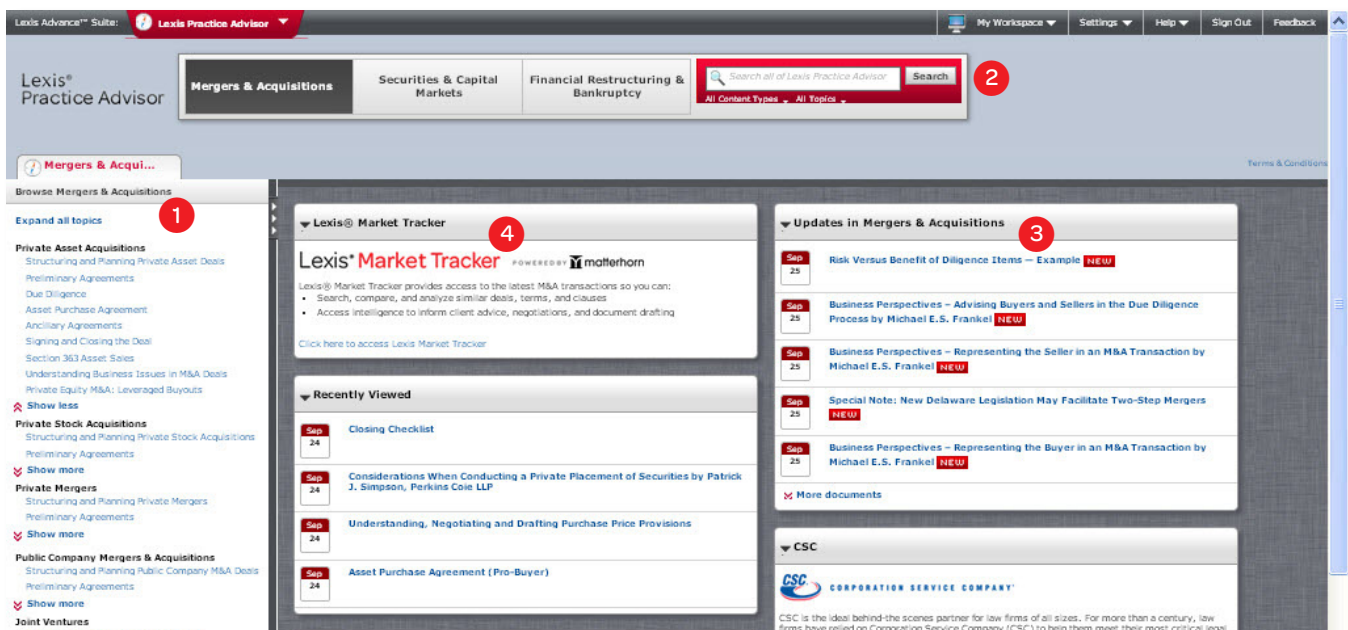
Lexis Advance™ Suite: Lexis Practice Advisor

My Workspace Settings Help Sign Out Feedback

Lexis® Practice Advisor

Mergers & Acquisitions
Securities & Capital Markets
Financial Restructuring & Bankruptcy

Search all of Lexis Practice Advisor
Search
All Content Types All Topics

2

Mergers & Acqui...

Terms & Conditions

Browse Mergers & Acquisitions

1

Expand all topics

Private Asset Acquisitions
Structuring and Planning Private Asset Deals
Preliminary Agreements
Due Diligence
Asset Purchase Agreement
Ancillary Agreements
Signing and Closing the Deal
Section 363 Asset Sales
Understanding Business Issues in M&A Deals
Private Equity M&A: Leveraged Buyouts
Show less

Private Stock Acquisitions
Structuring and Planning Private Stock Acquisitions
Preliminary Agreements
Show more

Private Mergers
Structuring and Planning Private Mergers
Preliminary Agreements
Show more

Public Company Mergers & Acquisitions
Structuring and Planning Public Company M&A Deals
Preliminary Agreements
Show more

Joint Ventures

Lexis® Market Tracker

4

Lexis® Market Tracker POWERED BY matterhorn

Lexis® Market Tracker provides access to the latest M&A transactions so you can:
• Search, compare, and analyze similar deals, terms, and clauses
• Access intelligence to inform client advice, negotiations, and document drafting

Click here to access Lexis Market Tracker

Recently Viewed

Sep 24 Closing Checklist

Sep 24 Considerations When Conducting a Private Placement of Securities by Patrick J. Simpson, Perkins Coie LLP

Sep 24 Understanding, Negotiating and Drafting Purchase Price Provisions

Sep 24 Asset Purchase Agreement (Pro-Buyer)

Updates in Mergers & Acquisitions

3

Sep 25 Risk Versus Benefit of Diligence Items — Example NEW

Sep 25 Business Perspectives – Advising Buyers and Sellers in the Due Diligence Process by Michael E.S. Frankel NEW

Sep 25 Business Perspectives – Representing the Seller in an M&A Transaction by Michael E.S. Frankel NEW

Sep 25 Special Note: New Delaware Legislation May Facilitate Two-Step Mergers NEW

Sep 25 Business Perspectives – Representing the Buyer in an M&A Transaction by Michael E.S. Frankel NEW

More documents

CSC

CSC CORPORATION SERVICE COMPANY®

CSC is the ideal behind-the scenes partner for law firms of all sizes. For more than a century, law firms have relied on Corporation Service Company (CSC) to help them meet their most critical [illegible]